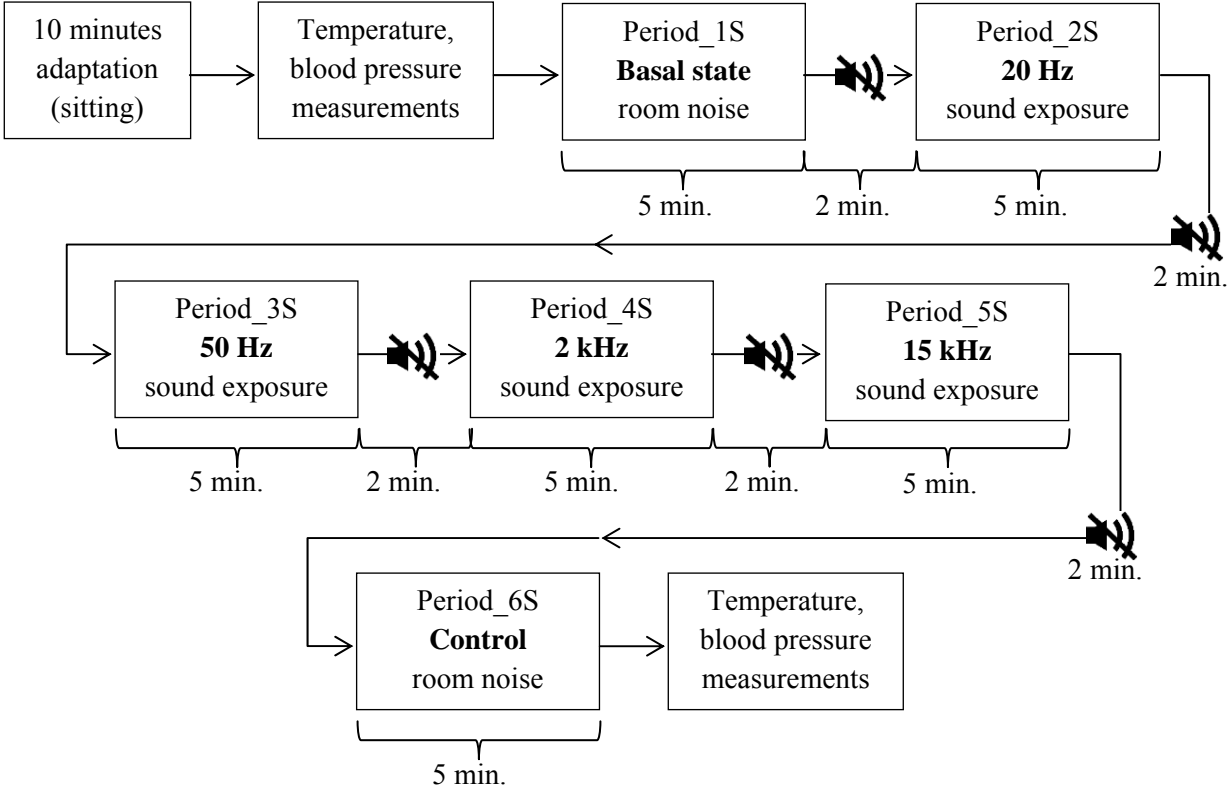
10 minutes adaptation (sitting)

Temperature, blood pressure measurements

Period_1S
**Basal state**
room noise

Period_2S
**20 Hz**
sound exposure

5 min.

2 min.

5 min.

2 min.

Period_3S
**50 Hz**
sound exposure

Period_4S
**2 kHz**
sound exposure

Period_5S
**15 kHz**
sound exposure

5 min.

2 min.

5 min.

2 min.

5 min.

2 min.

Period_6S
**Control**
room noise

Temperature, blood pressure measurements

5 min.